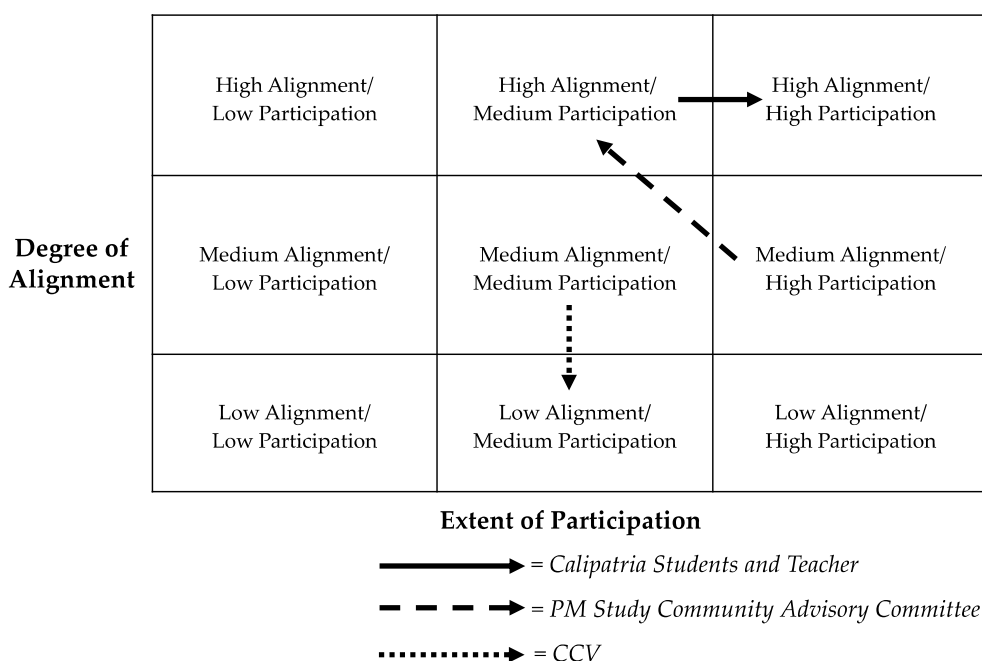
Degree of Alignment

| High Alignment/ Low Participation | High Alignment/ Medium Participation | High Alignment/ High Participation |
|---|---|---|
| Medium Alignment/ Low Participation | Medium Alignment/ Medium Participation | Medium Alignment/ High Participation |
| Low Alignment/ Low Participation | Low Alignment/ Medium Participation | Low Alignment/ High Participation |

Extent of Participation

= Calipatria Students and Teacher

= PM Study Community Advisory Committee

= CCV